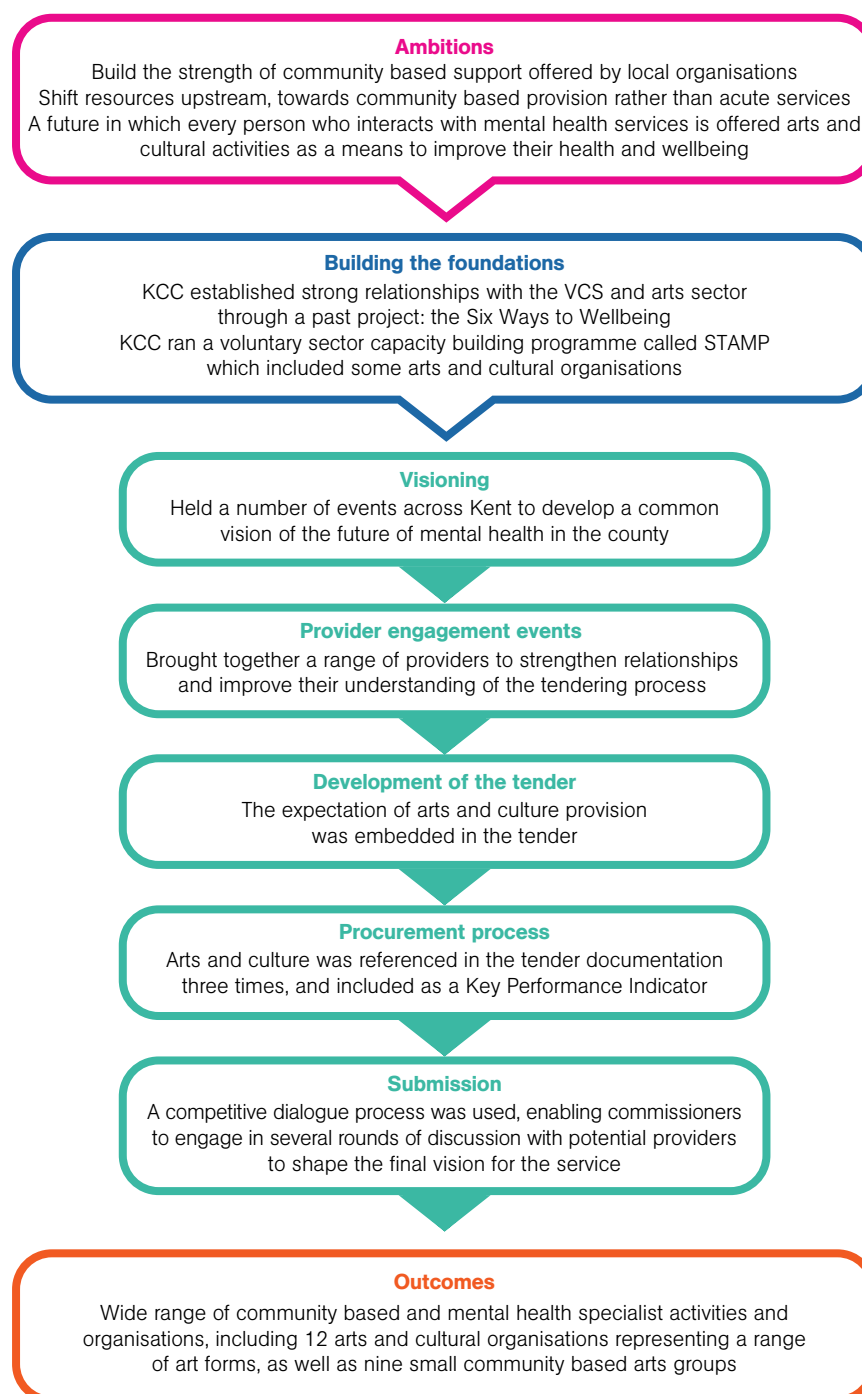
Ambitions
Build the strength of community based support offered by local organisations
Shift resources upstream, towards community based provision rather than acute services
A future in which every person who interacts with mental health services is offered arts and cultural activities as a means to improve their health and wellbeing

Building the foundations
KCC established strong relationships with the VCS and arts sector through a past project: the Six Ways to Wellbeing
KCC ran a voluntary sector capacity building programme called STAMP which included some arts and cultural organisations

Visioning
Held a number of events across Kent to develop a common vision of the future of mental health in the county

Provider engagement events
Brought together a range of providers to strengthen relationships and improve their understanding of the tendering process

Development of the tender
The expectation of arts and culture provision was embedded in the tender

Procurement process
Arts and culture was referenced in the tender documentation three times, and included as a Key Performance Indicator

Submission
A competitive dialogue process was used, enabling commissioners to engage in several rounds of discussion with potential providers to shape the final vision for the service

Outcomes
Wide range of community based and mental health specialist activities and organisations, including 12 arts and cultural organisations representing a range of art forms, as well as nine small community based arts groups